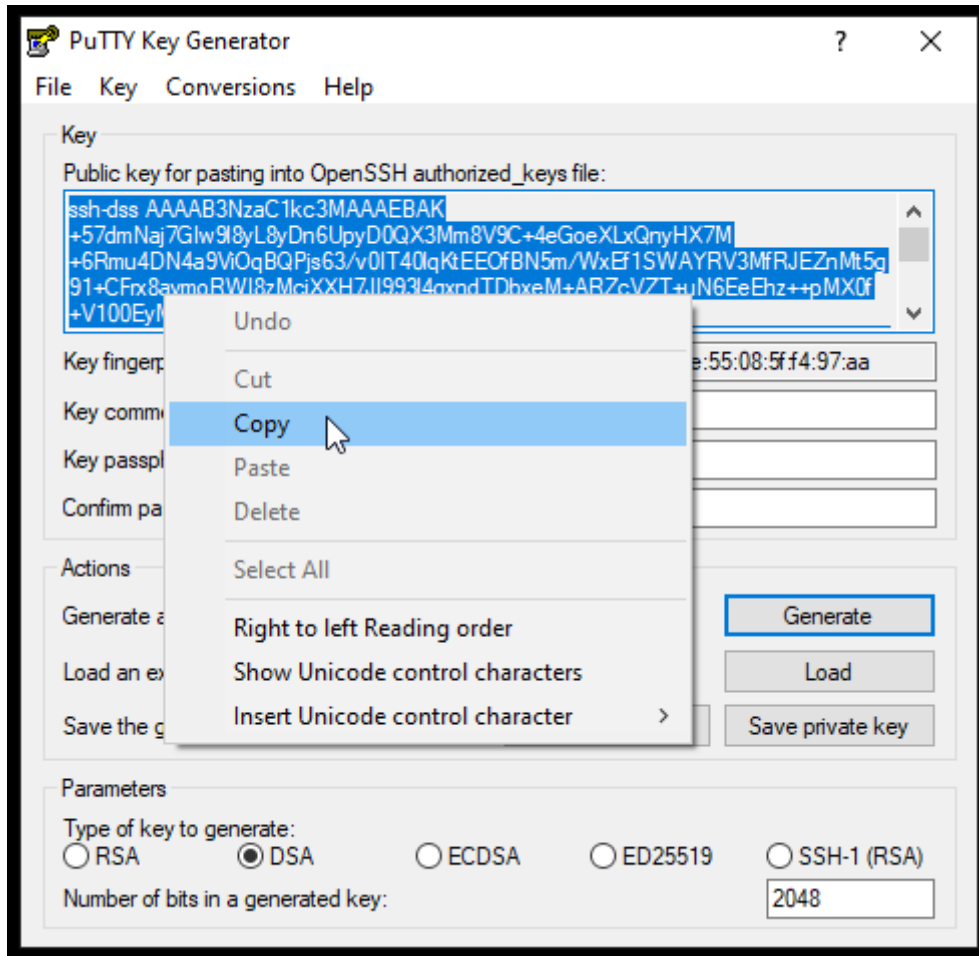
PuTTY Key Generator ? ×

File Key Conversions Help

Key

Public key for pasting into OpenSSH authorized_keys file:

ssh-dss AAAAB3NzaC1kc3MAAAEBAK
+57dmNaj7GIw9l8yL8yDn6UpyD0QX3Mm8V9C+4eGoeXLxQnyHX7M
+6Rmu4DN4a9ViOqBQPjs63/v0lT40lqKtEEOfBN5m/WxEf1SWAYRV3MfRJEZnMt5g
91+CFrx8aymoRWI8zMciXXH7JI993l4gxndTDbxeM+ABZcVZT+uN6EeEhz++pMX0f
+V100EyM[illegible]

Key fingerp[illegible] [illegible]e:55:08:5f:f4:97:aa

Key comm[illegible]

Key passpl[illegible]

Confirm pa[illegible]

Undo

Cut

Copy

Paste

Delete

Select All

Right to left Reading order

Show Unicode control characters

Insert Unicode control character >

Actions

Generate a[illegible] Generate

Load an ex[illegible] Load

Save the g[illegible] Save private key

Parameters

Type of key to generate:

RSA DSA ECDSA ED25519 SSH-1 (RSA)

Number of bits in a generated key: 2048